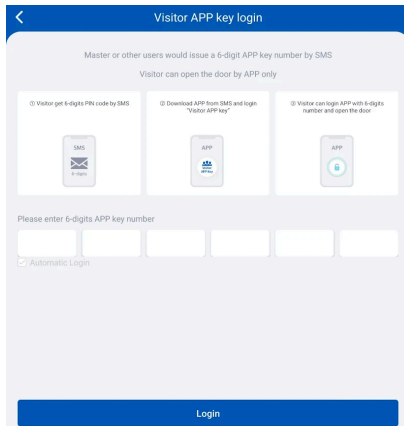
<

Visitor APP key login

Master or other users would issue a 6-digit APP key number by SMS

Visitor can open the door by APP only

① Visitor get 6-digits PIN code by SMS

SMS

6-digits

② Download APP from SMS and login "Visitor APP key"

APP

APP Key

③ Visitor can login APP with 6-digits number and open the door

APP

Please enter 6-digits APP key number

Automatic Login

Login